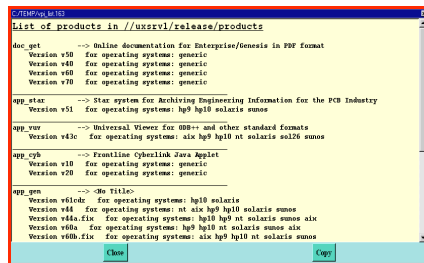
C:/TEMP/np_let.163

List of products in //uxsrvl/release/products

doc_get --> Online documentation for Enterprise/Genesis in PDF format
Version v50 for operating systems: generic
Version v40 for operating systems: generic
Version v60 for operating systems: generic
Version v70 for operating systems: generic

app_star --> Star system for Archiving Engineering Information for the PCB Industry
Version v51 for operating systems: hp9 hp10 solaris sunos

app_vuv --> Universal Viewer for ODB++ and other standard formats
Version v43c for operating systems: aix hp9 hp10 nt solaris sol26 sunos

app_cyb --> Frontline Cyberlink Java Applet
Version v10 for operating systems: generic
Version v20 for operating systems: generic

app_gen --> <No Title>
Version v61cdr for operating systems: hp10 solaris
Version v44 for operating systems: nt aix hp9 hp10 solaris sunos
Version v44a.fix for operating systems: hp10 hp9 nt solaris sunos aix
Version v60a for operating systems: hp9 hp10 nt solaris sunos aix
Version v60b.fix for operating systems: aix hp9 hp10 nt solaris sunos

Close

Copy